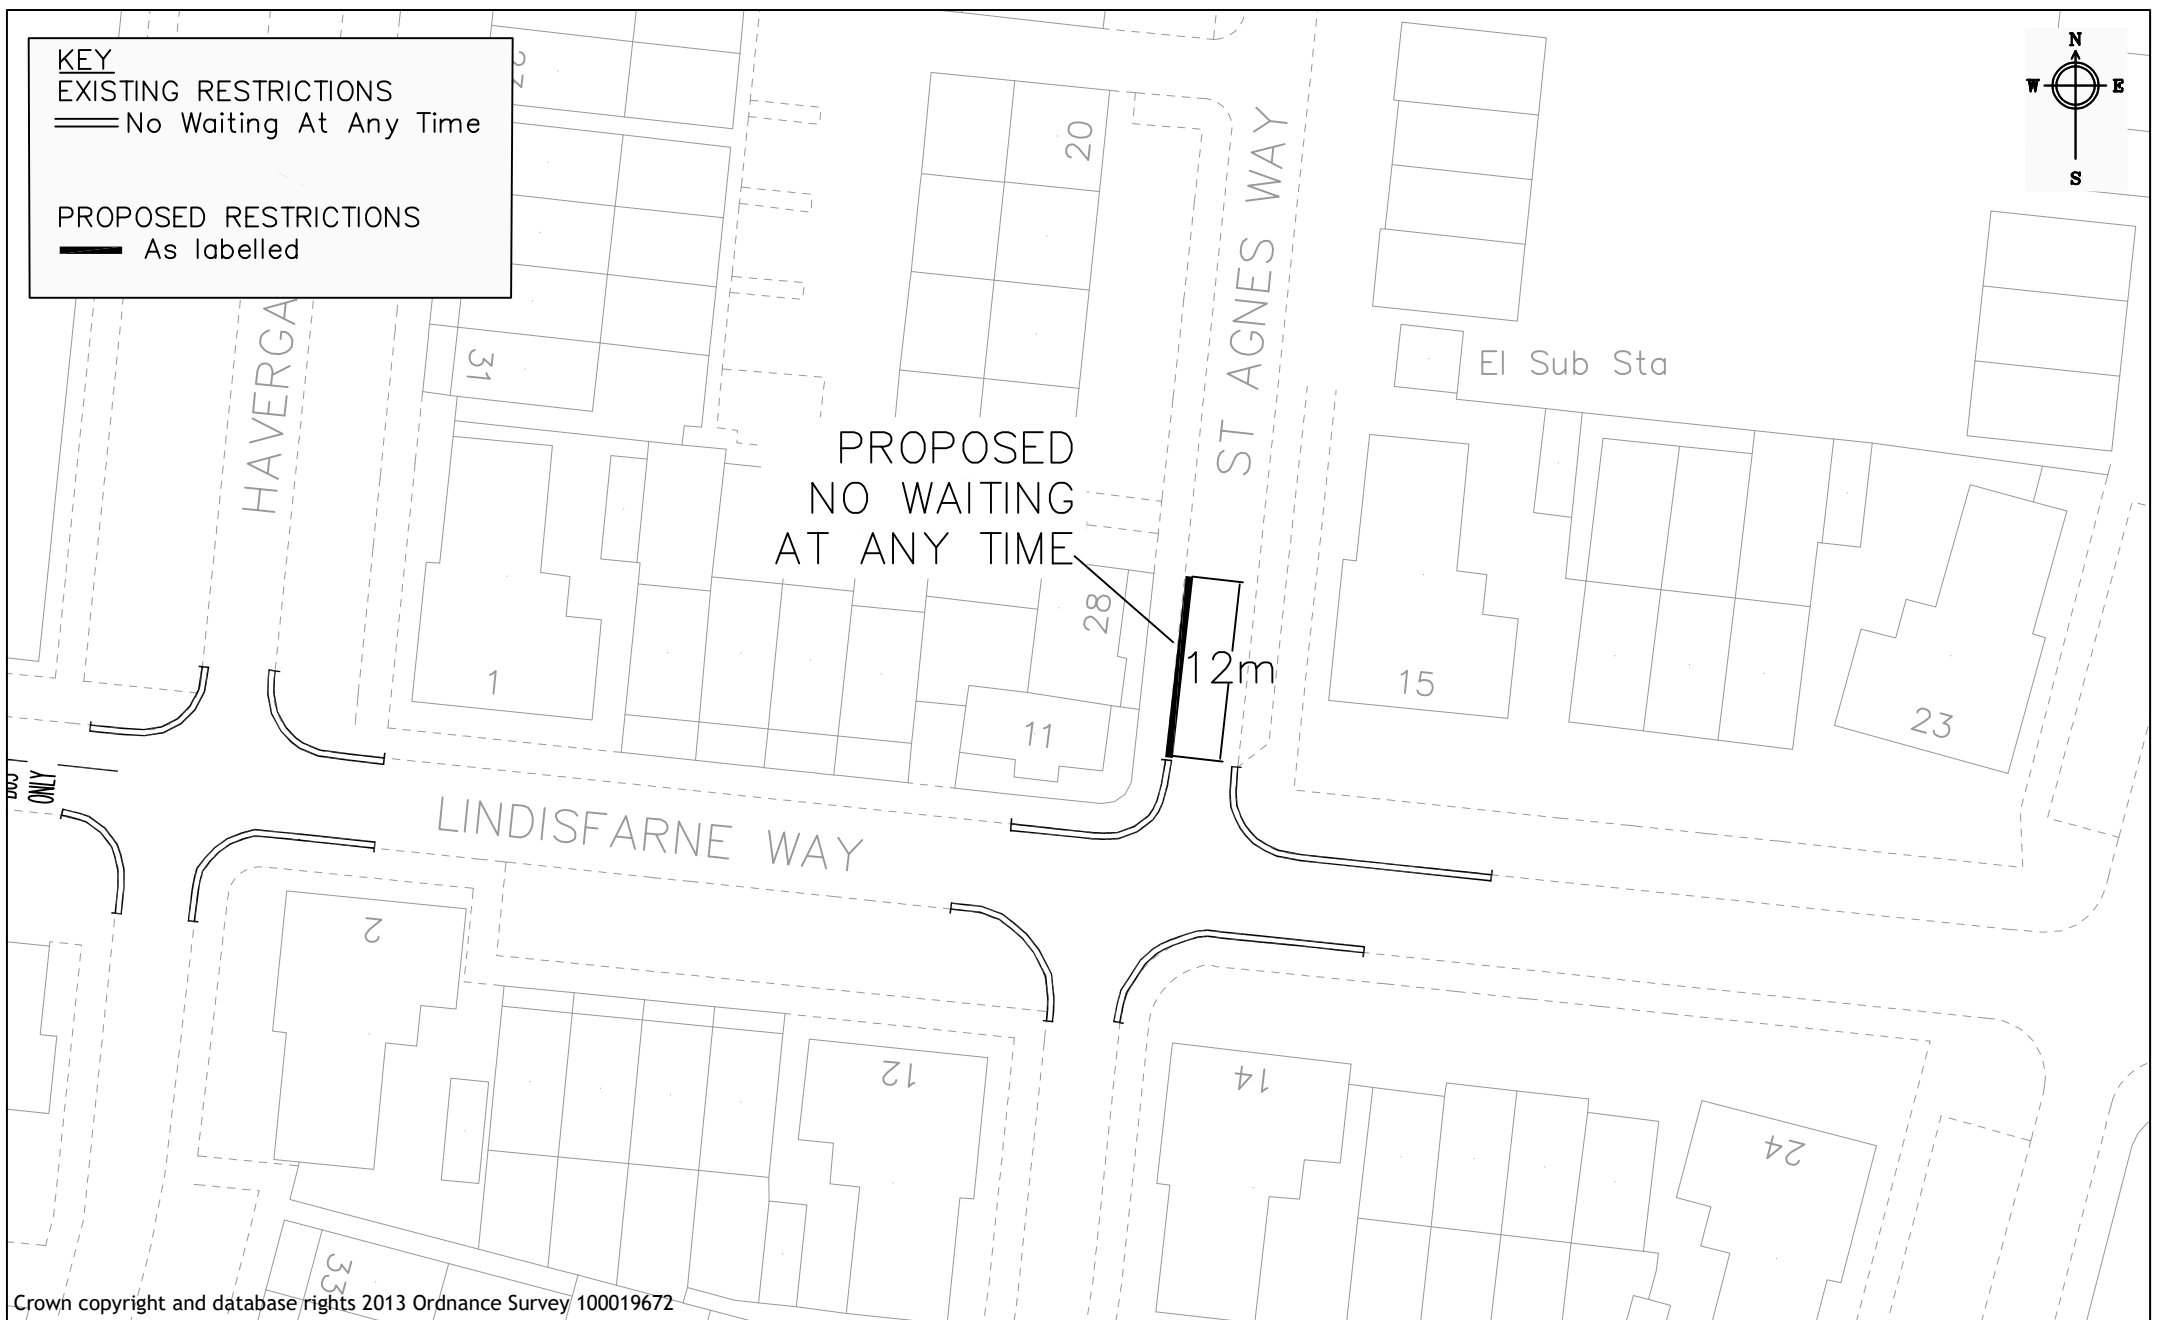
KEY
EXISTING RESTRICTIONS
No Waiting At Any Time

PROPOSED RESTRICTIONS
As labelled

N
W E
S

22

20

ST AGNES WAY

HAVERGA

31

El Sub Sta

PROPOSED
NO WAITING
AT ANY TIME

28

12m

1

15

23

11

BUS ONLY

LINDISFARNE WAY

2

12

14

24

33

Crown copyright and database rights 2013 Ordnance Survey 100019672